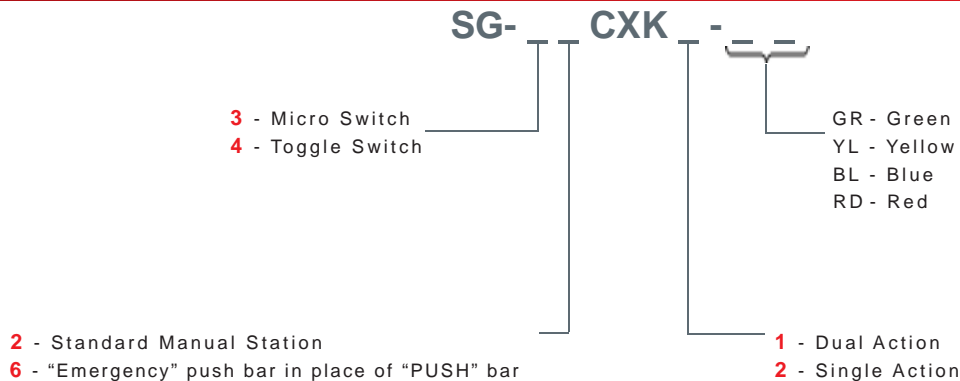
SG- _ _ CXK _ - _ _

3 - Micro Switch
4 - Toggle Switch

GR - Green
YL - Yellow
BL - Blue
RD - Red

2 - Standard Manual Station
6 - "Emergency" push bar in place of "PUSH" bar

1 - Dual Action
2 - Single Action